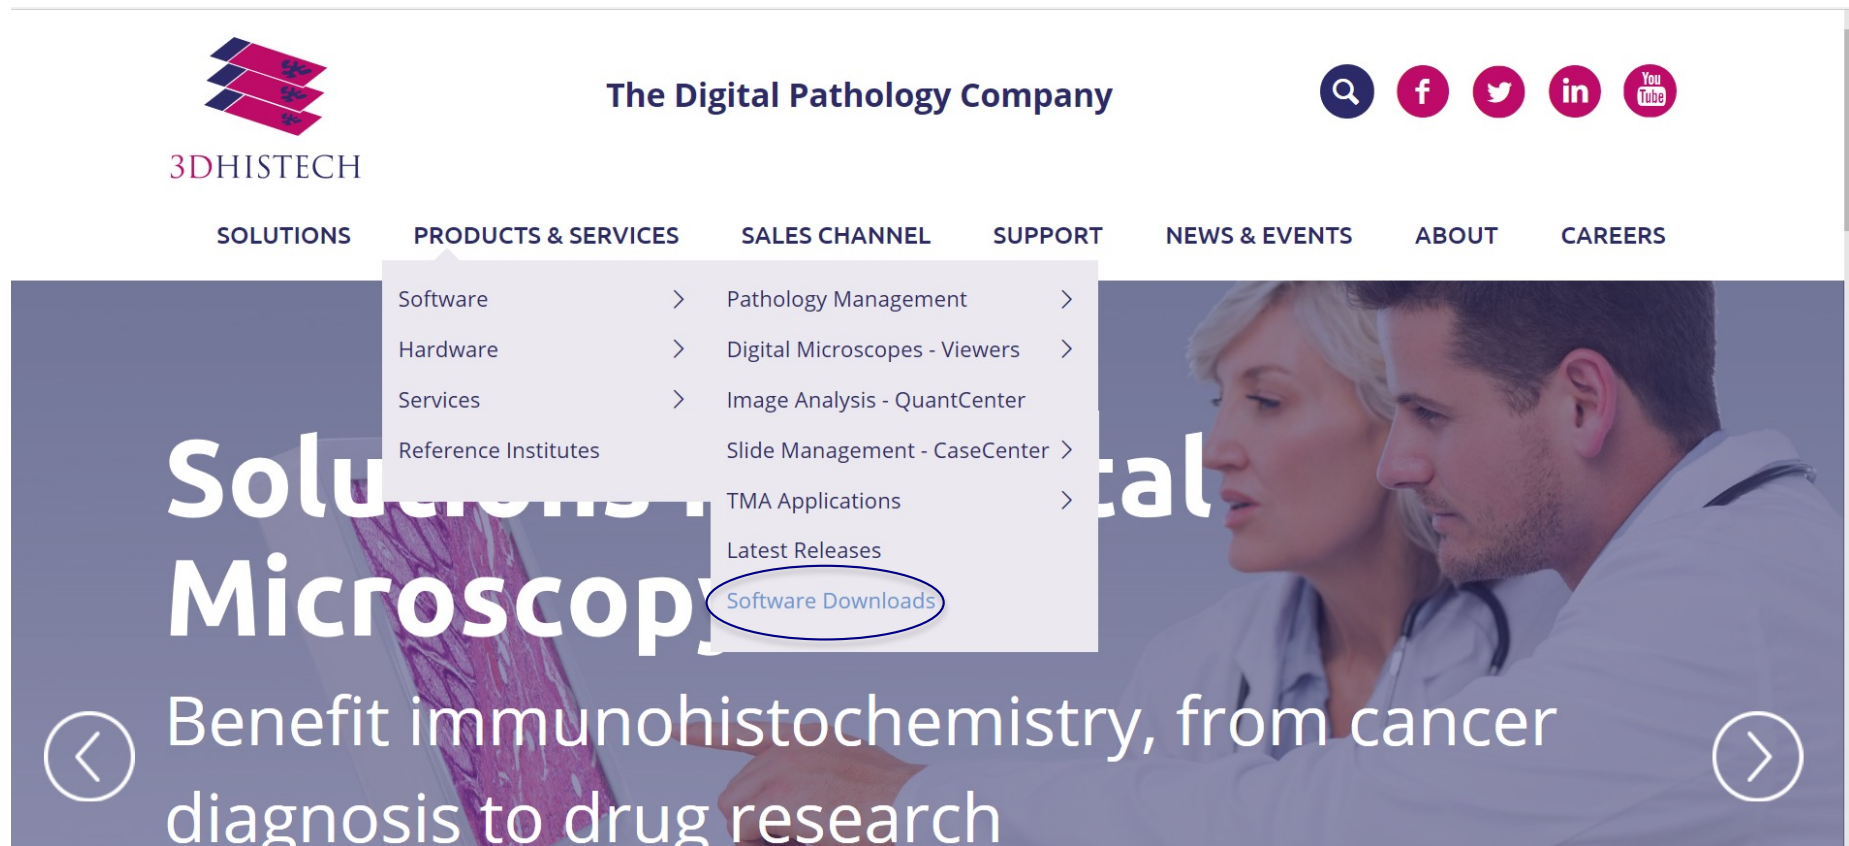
3DHISTECH

The Digital Pathology Company

f in You Tube

SOLUTIONS PRODUCTS & SERVICES SALES CHANNEL SUPPORT NEWS & EVENTS ABOUT CAREERS

Software
Hardware
Services
Reference Institutes

Pathology Management
Digital Microscopes - Viewers
Image Analysis - QuantCenter
Slide Management - CaseCenter
TMA Applications
Latest Releases
Software Downloads

Solu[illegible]tal Microscop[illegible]

Benefit immunohistochemistry, from cancer diagnosis to drug research